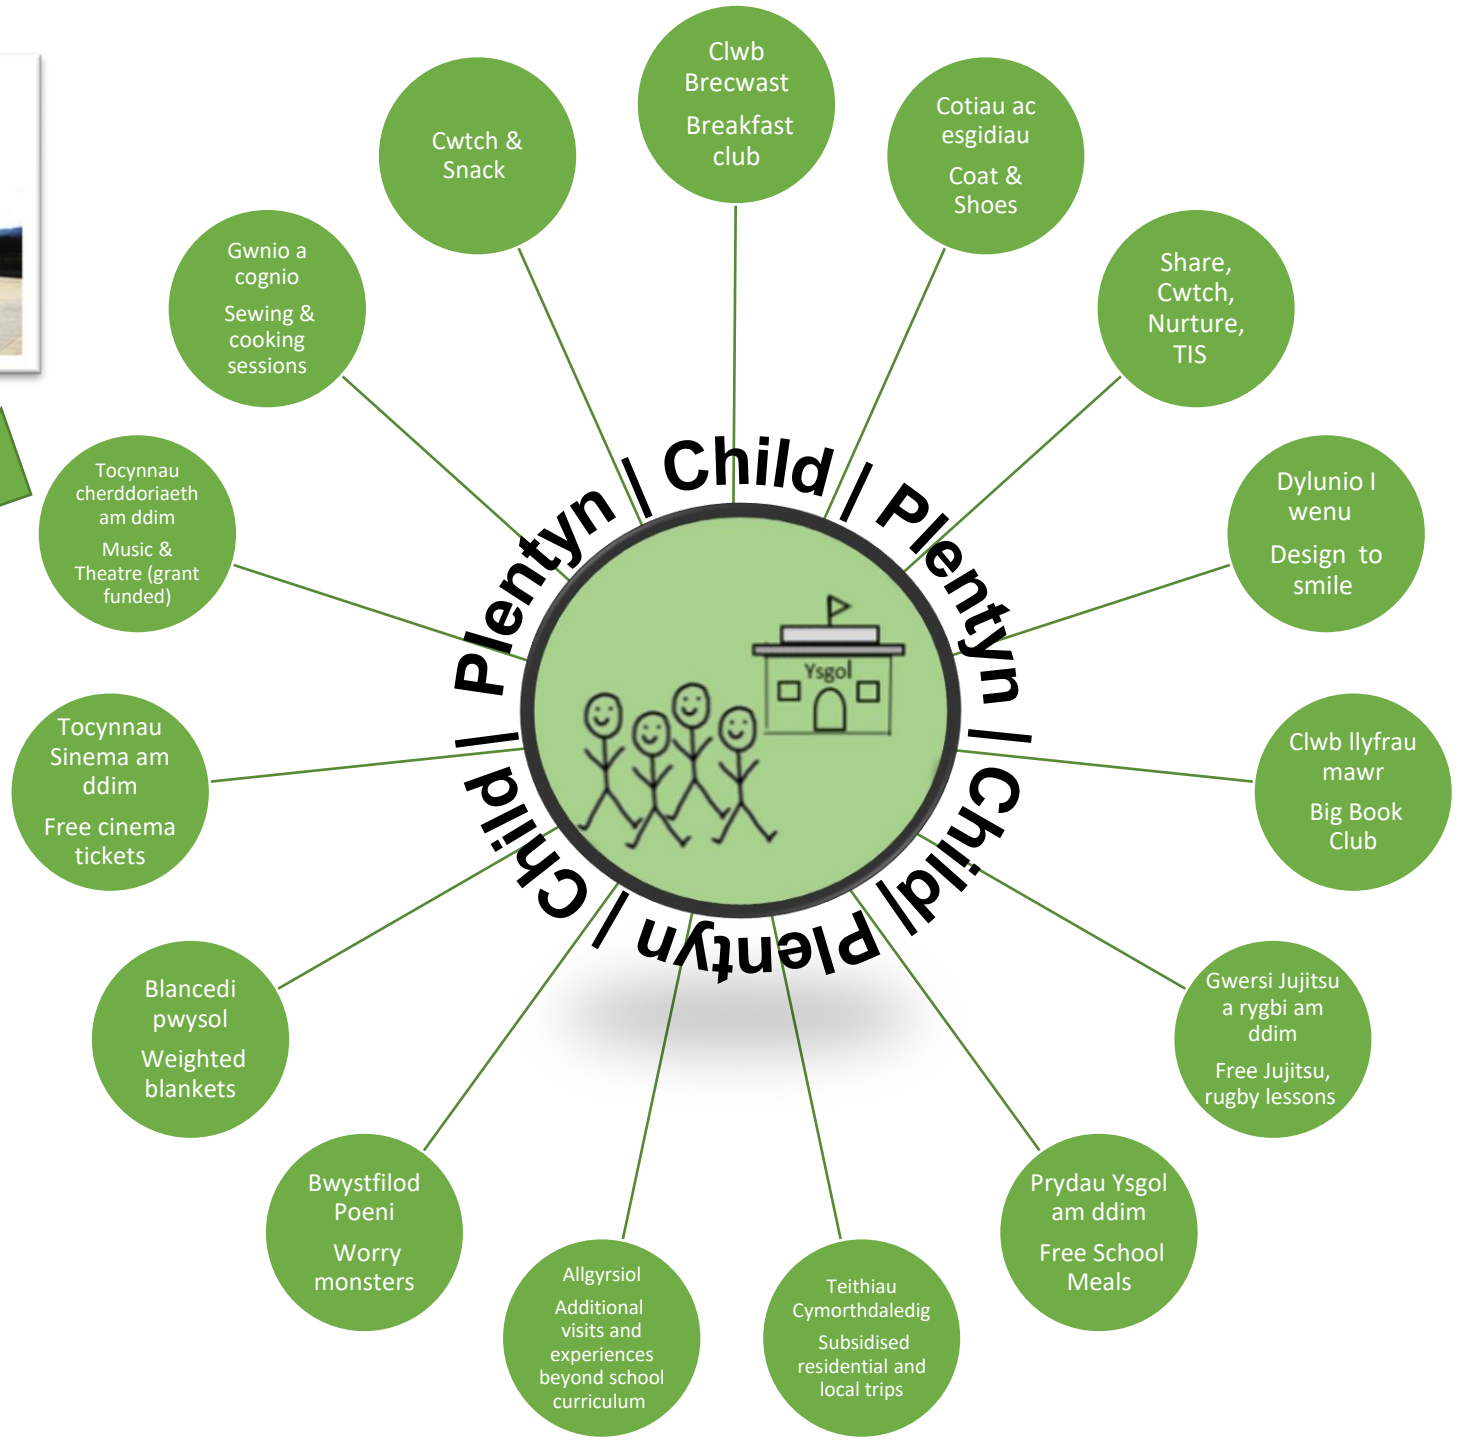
Clwb Brecwast

Breakfast club

Cotiau ac esgidiau

Coat & Shoes

Share, Cwtch, Nurture, TIS

Dylunio I wenu

Design to smile

Clwb llyfrau mawr

Big Book Club

Gwersi Jujitsu a rygbi am ddim

Free Jujitsu, rugby lessons

Prydau Ysgol am ddim

Free School Meals

Teithiau Cymorthdaledig

Subsidised residential and local trips

Allgyrsiol

Additional visits and experiences beyond school curriculum

Bwystfilod Poeni

Worry monsters

Blancedi pwysol

Weighted blankets

Tocynnau Sinema am ddim

Free cinema tickets

Tocynnau cherddoriaeth am ddim

Music & Theatre (grant funded)

Gwnio a cognio

Sewing & cooking sessions

Cwtch & Snack

Plentyn | Child | Plentyn | Child | Plentyn | Child |

Ysgol